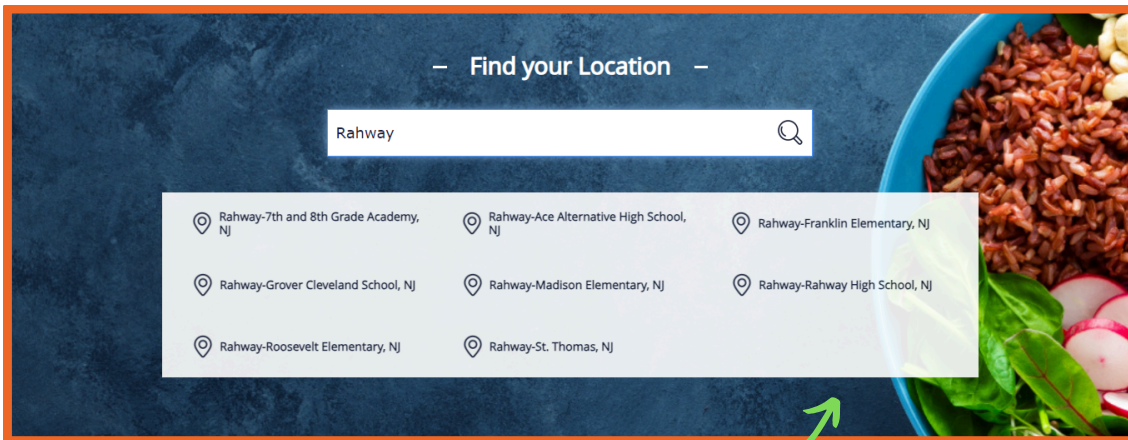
– Find your Location –

Rahway

Rahway-7th and 8th Grade Academy, NJ

Rahway-Ace Alternative High School, NJ

Rahway-Franklin Elementary, NJ

Rahway-Grover Cleveland School, NJ

Rahway-Madison Elementary, NJ

Rahway-Rahway High School, NJ

Rahway-Roosevelt Elementary, NJ

Rahway-St. Thomas, NJ